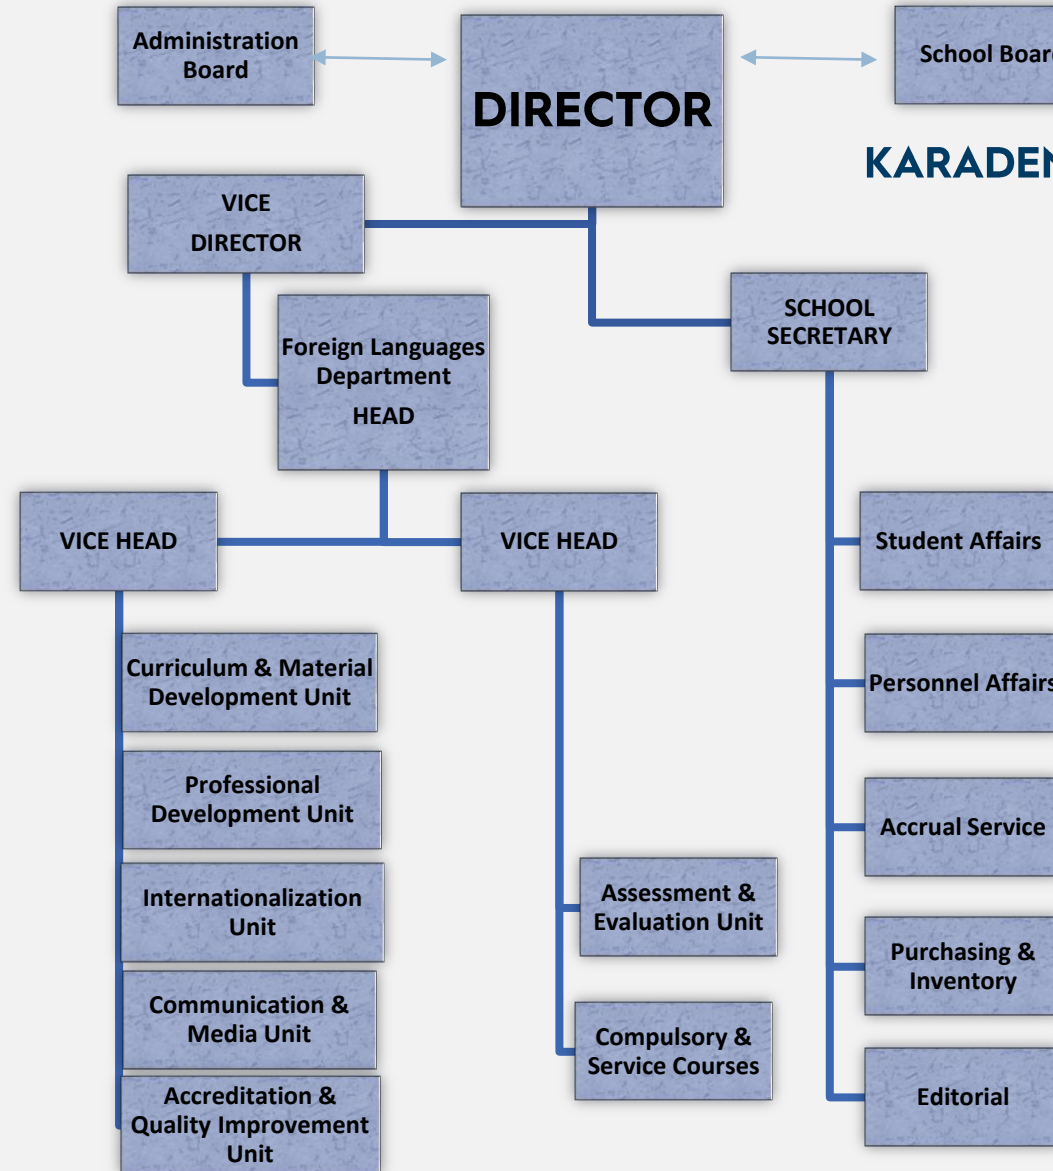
Administration Board

DIRECTOR

School Boar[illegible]

KARADE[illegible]

VICE DIRECTOR

SCHOOL SECRETARY

Foreign Languages Department HEAD

VICE HEAD

VICE HEAD

Student Affairs

Curriculum & Material Development Unit

Personnel Affair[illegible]

Professional Development Unit

Accrual Service

Internationalization Unit

Assessment & Evaluation Unit

Purchasing & Inventory

Communication & Media Unit

Compulsory & Service Courses

Editorial

Accreditation & Quality Improvement Unit